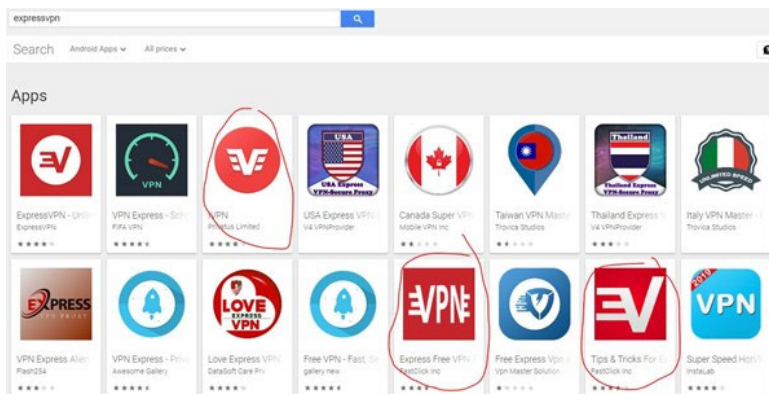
expressvpn

Search Android Apps All prices

Apps

ExpressVPN - Unli
ExpressVPN

VPN Express - Sch
FIFA VPN

VPN
Phaetus Limited

USA Express VPN
V4 VPNProvider

Canada Super VPN
Mobile VPN Inc

Taiwan VPN Maste
Trovica Studios

Thailand Express V
V4 VPNProvider

Italy VPN Master -
Trovica Studios

VPN Express Alert
Flash254

VPN Express - Priv
Awesome Gallery

Love Express VPN
DataSoft Care Pro

Free VPN - Fast, Sa
gallery new

Express Free VPN
FastClick Inc

Free Express Vpn
Vpn Master Solution

Tips & Tricks For E
FastClick Inc

Super Speed Hot V
InstaLab

USA
USA Express VPN-Secure Proxy

Thailand
Thailand Express VPN-Secure Proxy

UNLIMITED SPEED

EXPRESS VPN PROXY

LOVE EXPRESS VPN

VPN

2019
VPN